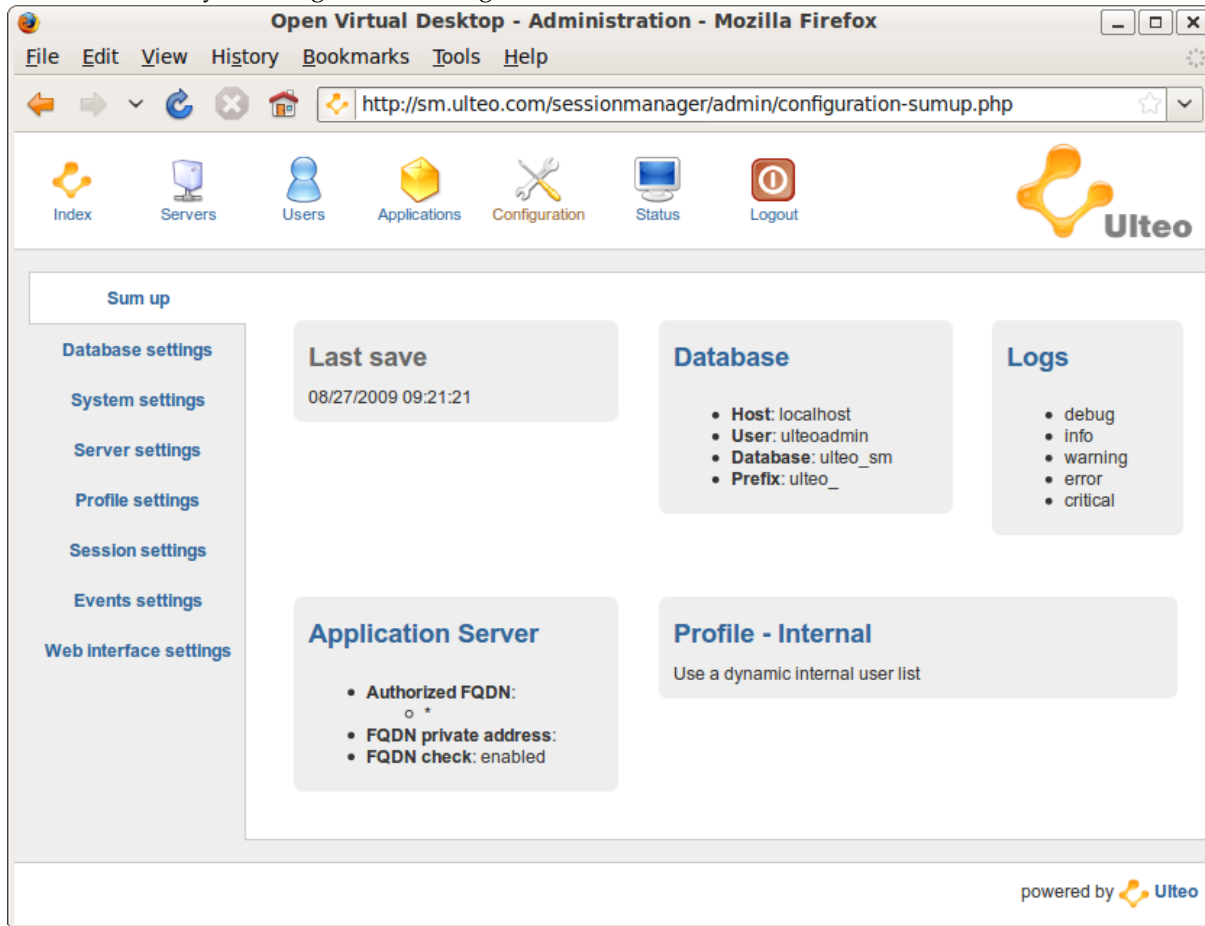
Open Virtual Desktop - Administration - Mozilla Firefox

File Edit View History Bookmarks Tools Help

http://sm.ulteo.com/sessionmanager/admin/configuration-sumup.php

Index Servers Users Applications Configuration Status Logout

Ulteo

Sum up
Database settings
System settings
Server settings
Profile settings
Session settings
Events settings
Web interface settings

Last save

08/27/2009 09:21:21

Database

- **Host**: localhost
- **User**: ulteoadmin
- **Database**: ulteo_sm
- **Prefix**: ulteo_

Logs

- debug
- info
- warning
- error
- critical

Application Server

- **Authorized FQDN**:
  - *
- **FQDN private address**:
- **FQDN check**: enabled

Profile - Internal

Use a dynamic internal user list

powered by Ulteo